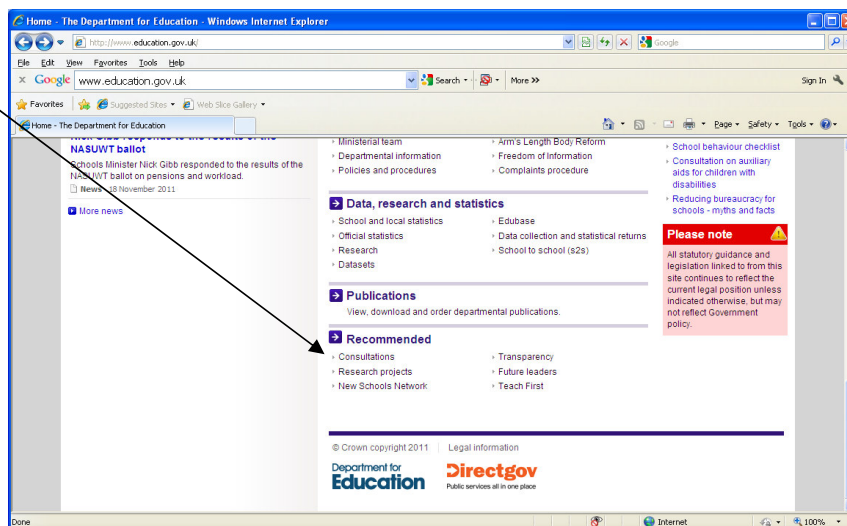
Home - The Department for Education - Windows Internet Explorer

http://www.education.gov.uk/

Google

File Edit View Favorites Tools Help

Google www.education.gov.uk Search More »

Sign In

Favorites Suggested Sites Web Slice Gallery

Home - The Department for Education

Page Safety Tools

NASUWT ballot

Schools Minister Nick Gibb responded to the results of the NASUWT ballot on pensions and workload.

News 18 November 2011

More news

Ministerial team
Departmental information
Policies and procedures

Arm's Length Body Reform
Freedom of Information
Complaints procedure

School behaviour checklist
Consultation on auxiliary aids for children with disabilities
Reducing bureaucracy for schools - myths and facts

Data, research and statistics

School and local statistics
Official statistics
Research
Datasets

Edubase
Data collection and statistical returns
School to school (s2s)

Please note

All statutory guidance and legislation linked to from this site continues to reflect the current legal position unless indicated otherwise, but may not reflect Government policy.

Publications

View, download and order departmental publications.

Recommended

Consultations
Research projects
New Schools Network

Transparency
Future leaders
Teach First

© Crown copyright 2011 | Legal information

Department for Education

Directgov
Public services all in one place

Done

Internet

100%